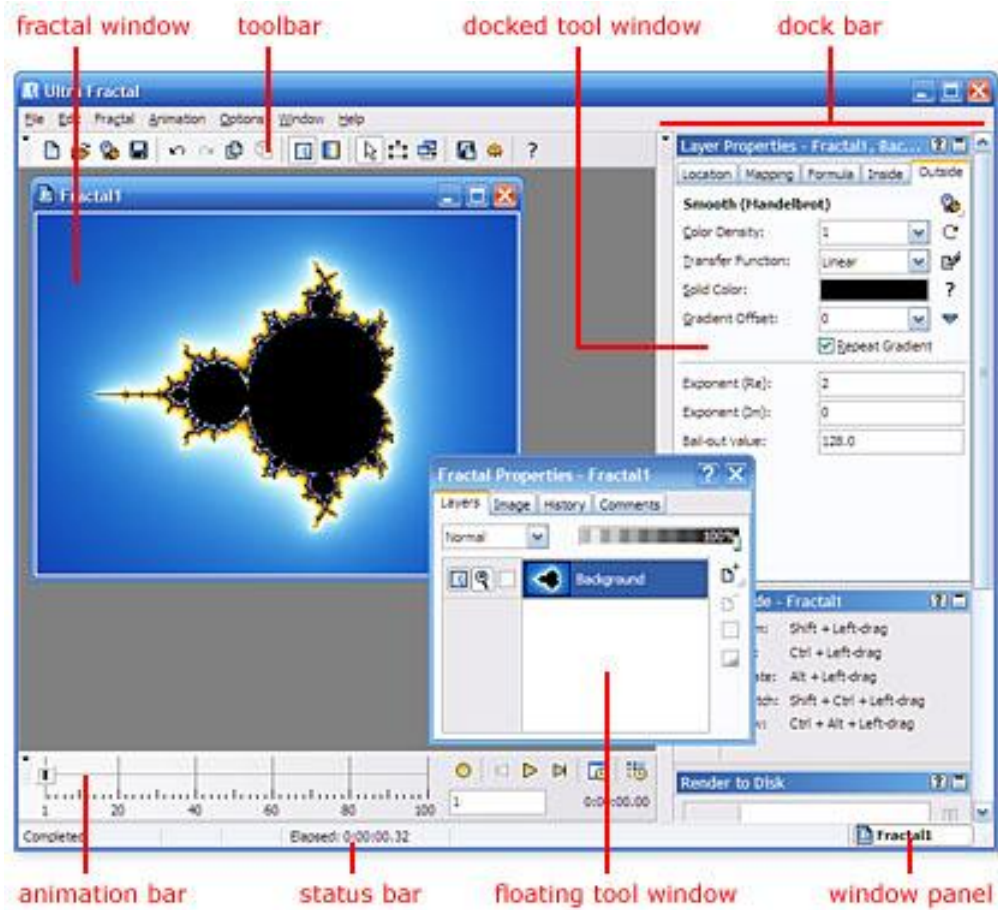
fractal window toolbar docked tool window dock bar

Ultra Fractal

File Edit Fractal Animation Options Window Help

Fractal1

Layer Properties - Fractal1, Bac...

Location Mapping Formula Inside Outside

Smooth (Mandelbrot)

Color Density: 1

Transfer Function: Linear

Solid Color:

Gradient Offset: 0

Repeat Gradient

Exponent (Re): 2

Exponent (Im): 0

Bail-out value: 128.0

Fractal Properties - Fractal1

Layers Image History Comments

Normal 100%

Background

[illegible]de - Fractal1

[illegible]: Shift + Left-drag

Ctrl + Left-drag

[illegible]: Alt + Left-drag

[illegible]: Shift + Ctrl + Left-drag

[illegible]: Ctrl + Alt + Left-drag

Render to Disk

1 20 40 60 80 100

1

0:00:00.00

Completed

Elapsed: 0:00:00.32

Fractal1

animation bar status bar floating tool window window panel